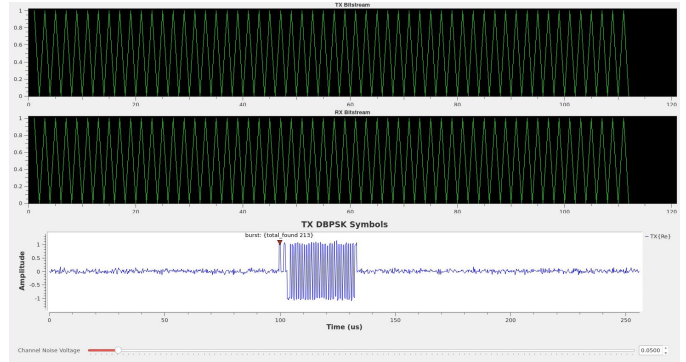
TX Bitstream

1
0.8
0.6
0.4
0.2
0

0 20 40 60 80 100 120

RX Bitstream

1
0.8
0.6
0.4
0.2
0

0 20 40 60 80 100 120

TX DBPSK Symbols

burst: {total_found 213}

— TX(Re)

Amplitude

1
0.5
0
-0.5
-1

0 50 100 150 200 250

Time (us)

Channel Noise Voltage

0.0500